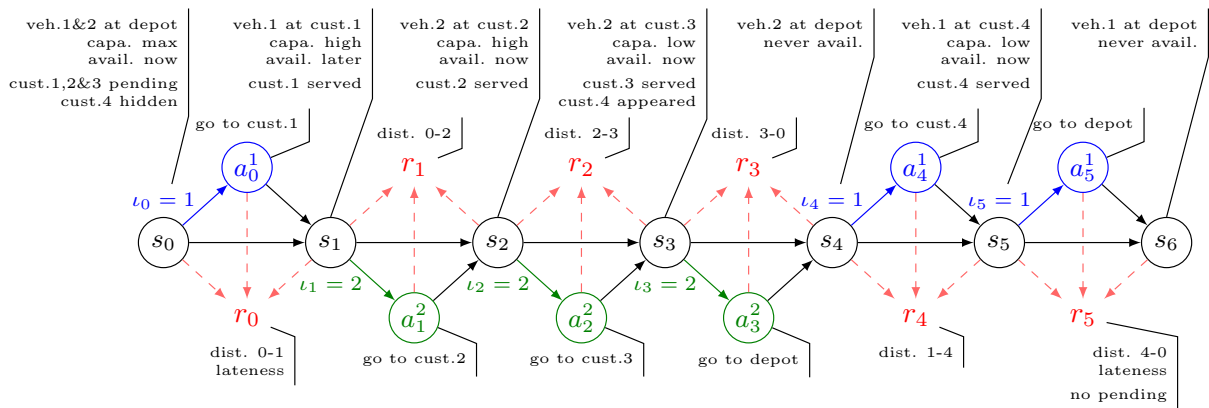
veh.1&2 at depot
capa. max
avail. now
cust.1,2&3 pending
cust.4 hidden

veh.1 at cust.1
capa. high
avail. later
cust.1 served

veh.2 at cust.2
capa. high
avail. now
cust.2 served

veh.2 at cust.3
capa. low
avail. now
cust.3 served
cust.4 appeared

veh.2 at depot
never avail.

veh.1 at cust.4
capa. low
avail. now
cust.4 served

veh.1 at depot
never avail.

go to cust.1

dist. 0-2

dist. 2-3

dist. 3-0

go to cust.4

go to depot

$a_0^1$ $r_1$ $r_2$ $r_3$ $a_4^1$ $a_5^1$

$\iota_0 = 1$

$\iota_4 = 1$

$\iota_5 = 1$

$s_0$ $s_1$ $s_2$ $s_3$ $s_4$ $s_5$ $s_6$

$\iota_1 = 2$

$\iota_2 = 2$

$\iota_3 = 2$

$r_0$ $a_1^2$ $a_2^2$ $a_3^2$ $r_4$ $r_5$

dist. 0-1
lateness

go to cust.2

go to cust.3

go to depot

dist. 1-4

dist. 4-0
lateness
no pending